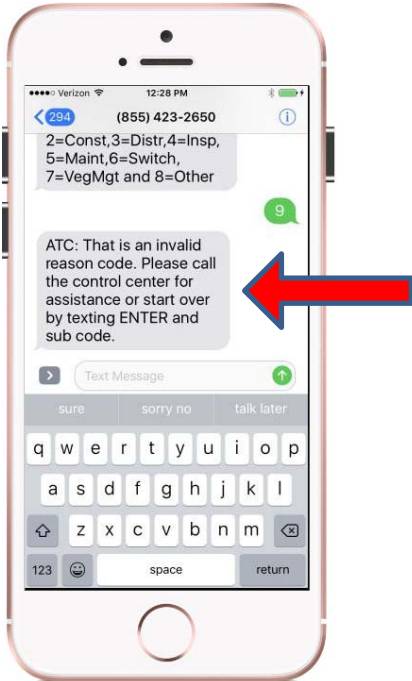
●●●●○ Verizon 12:28 PM

294 (855) 423-2650

2=Const,3=Distr,4=Insp, 5=Maint,6=Switch, 7=VegMgt and 8=Other

9

ATC: That is an invalid reason code. Please call the control center for assistance or start over by texting ENTER and sub code.

Text Message

sure sorry no talk later

q w e r t y u i o p
a s d f g h j k l
z x c v b n m
123 space return